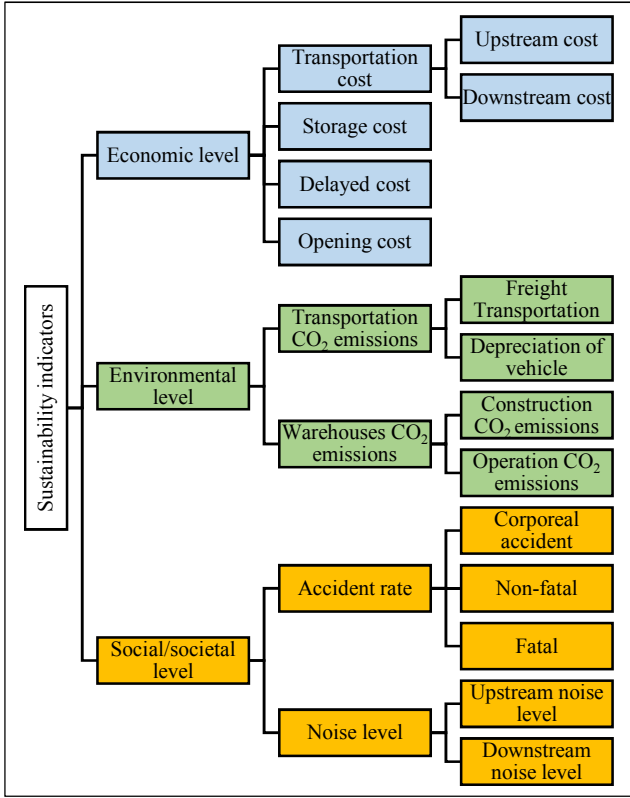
Sustainability indicators

Economic level

Transportation cost

Upstream cost

Downstream cost

Storage cost

Delayed cost

Opening cost

Environmental level

Transportation $CO_2$ emissions

Freight Transportation

Depreciation of vehicle

Warehouses $CO_2$ emissions

Construction $CO_2$ emissions

Operation $CO_2$ emissions

Social/societal level

Accident rate

Corporeal accident

Non-fatal

Fatal

Noise level

Upstream noise level

Downstream noise level